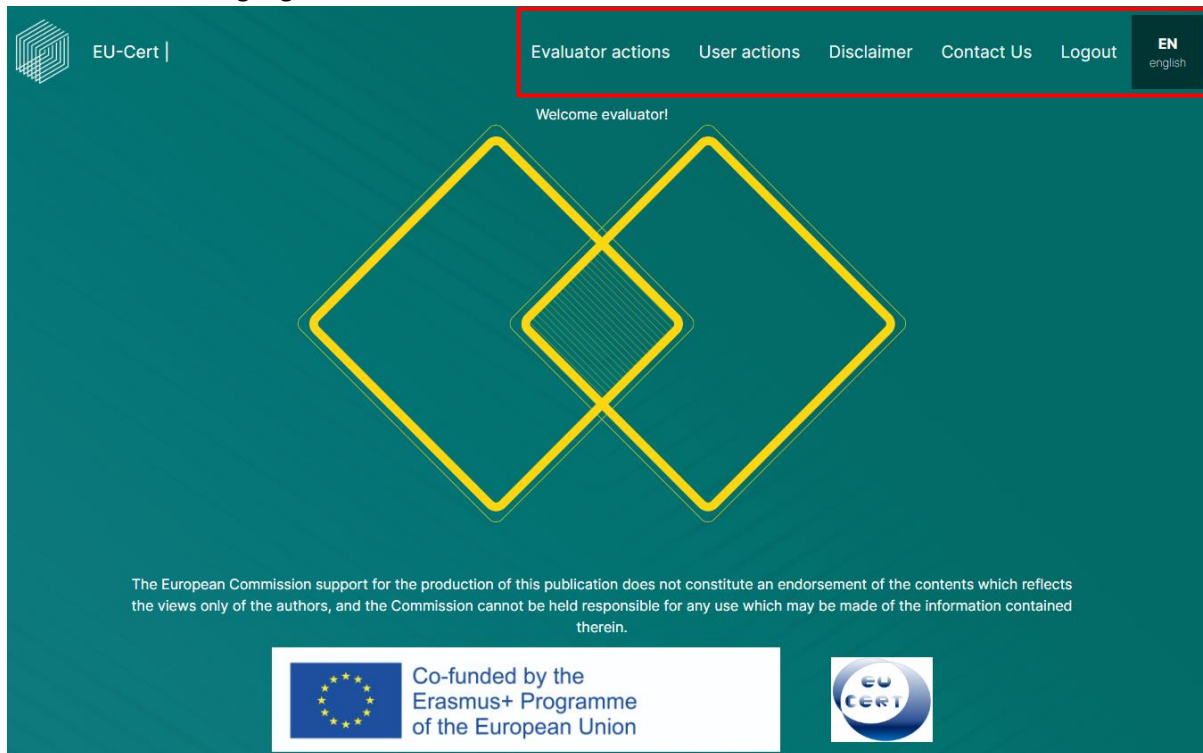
EU-Cert |

Evaluator actions User actions Disclaimer Contact Us Logout EN english

Welcome evaluator!

The European Commission support for the production of this publication does not constitute an endorsement of the contents which reflects the views only of the authors, and the Commission cannot be held responsible for any use which may be made of the information contained therein.

Co-funded by the Erasmus+ Programme of the European Union

EU CERT